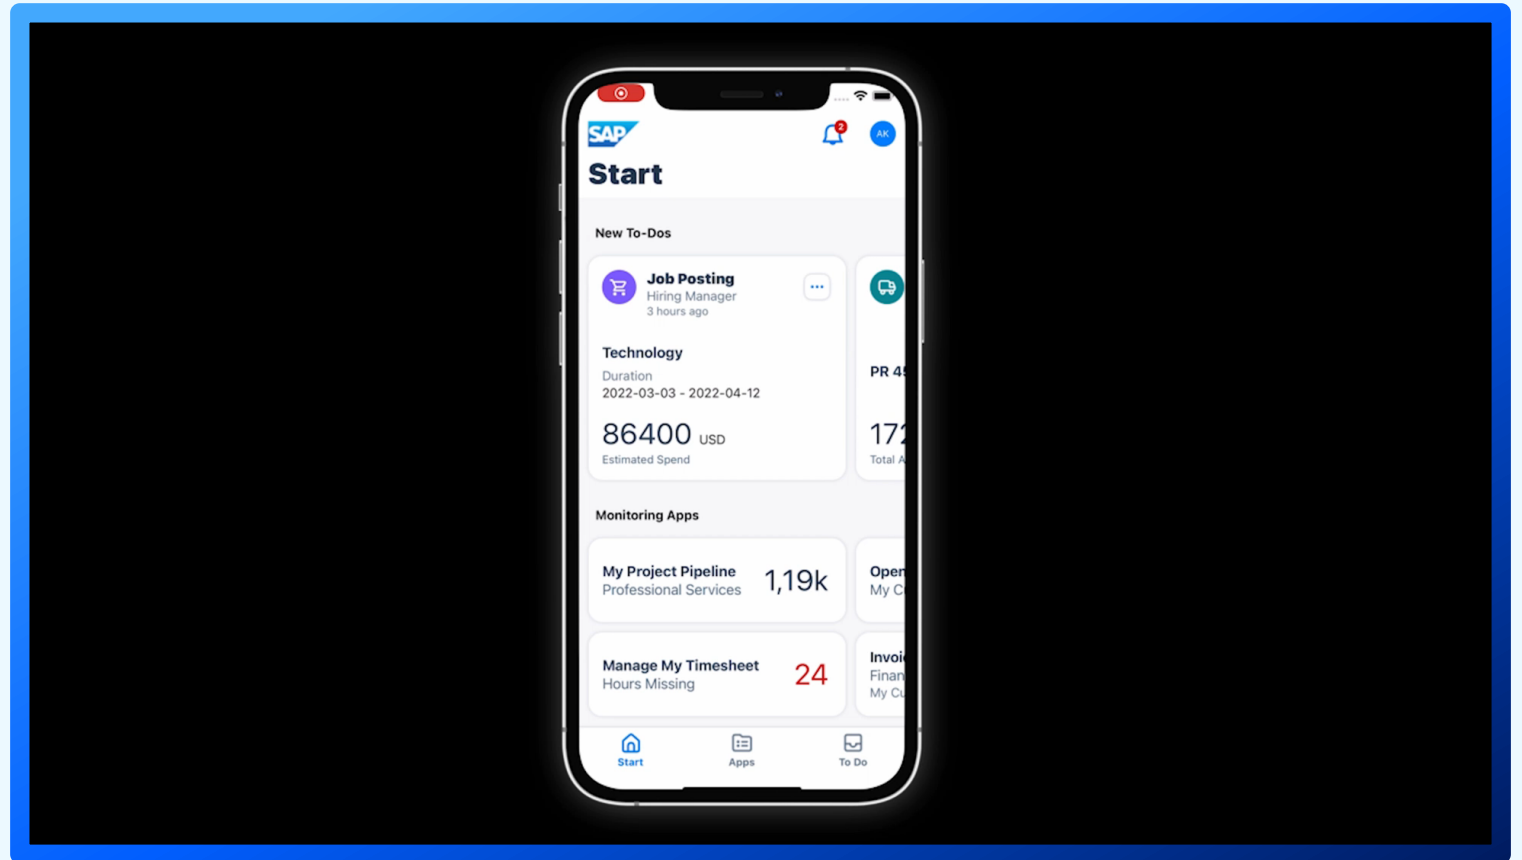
SAP

2

AK

Start

New To-Dos

Job Posting
Hiring Manager
3 hours ago

Technology
Duration
2022-03-03 - 2022-04-12

86400 USD
Estimated Spend

PR 4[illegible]

17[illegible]
Total A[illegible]

Monitoring Apps

My Project Pipeline
Professional Services
1,19k

Open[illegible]
My C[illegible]

Manage My Timesheet
Hours Missing
24

Invoi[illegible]
Finan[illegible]
My Cu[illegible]

Start
Apps
To Do